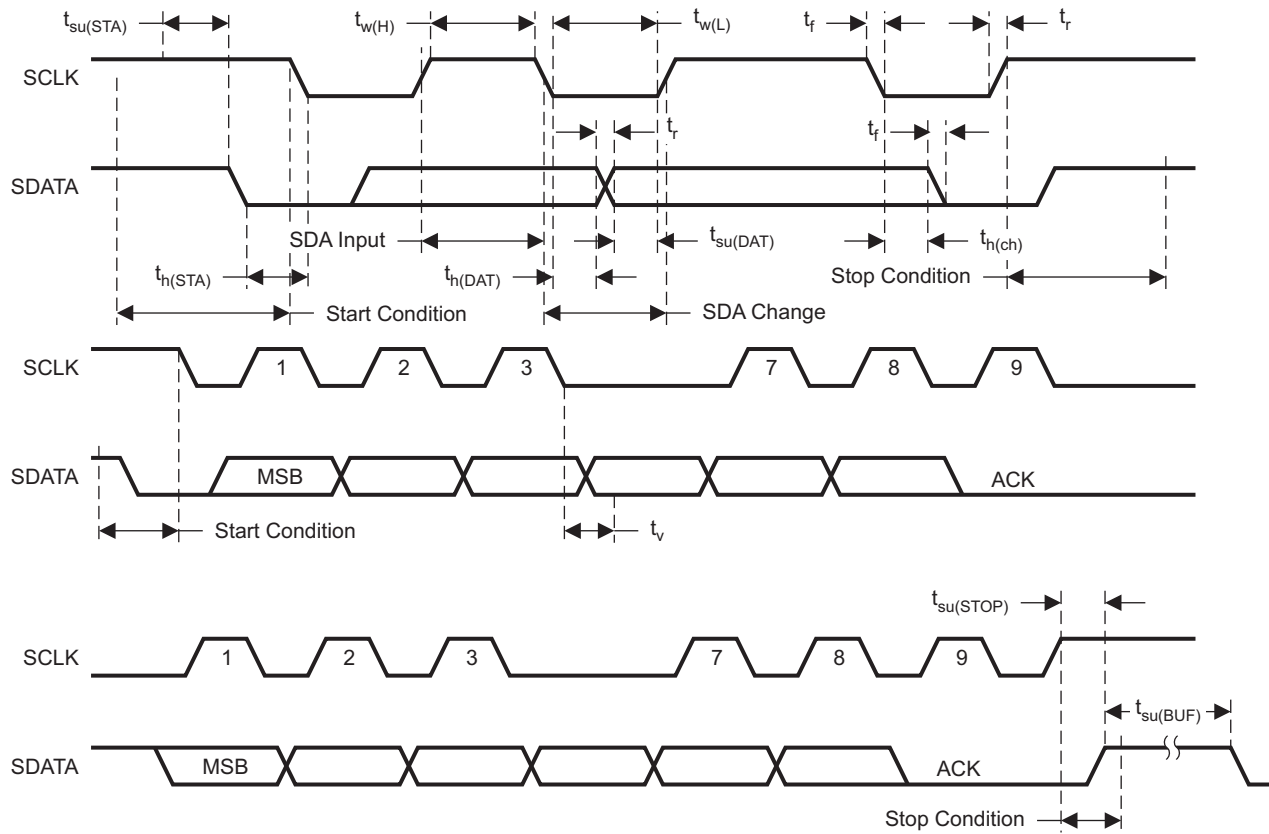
$t_{su(STA)}$ $t_{w(H)}$ $t_{w(L)}$ $t_f$ $t_r$

SCLK

$t_r$

$t_f$

SDATA

SDA Input $t_{su(DAT)}$ $t_{h(ch)}$

$t_{h(STA)}$ $t_{h(DAT)}$ Stop Condition

Start Condition SDA Change

SCLK 1 2 3 7 8 9

SDATA MSB ACK

Start Condition $t_v$

$t_{su(STOP)}$

SCLK 1 2 3 7 8 9

$t_{su(BUF)}$

SDATA MSB ACK

Stop Condition